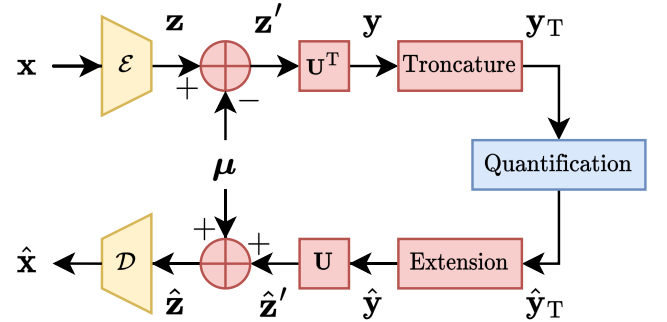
$\mathbf{x}$
$\mathcal{E}$
$\mathbf{z}$
$+$
$-$
$\mathbf{z}'$
$\mathbf{U}^{\mathrm{T}}$
$\mathbf{y}$
Troncature
$\mathbf{y}_{\mathrm{T}}$
Quantification
$\boldsymbol{\mu}$
$\hat{\mathbf{x}}$
$\mathcal{D}$
$+$
$+$
$\hat{\mathbf{z}}$
$\mathbf{U}$
$\hat{\mathbf{z}}'$
Extension
$\hat{\mathbf{y}}$
$\hat{\mathbf{y}}_{\mathrm{T}}$